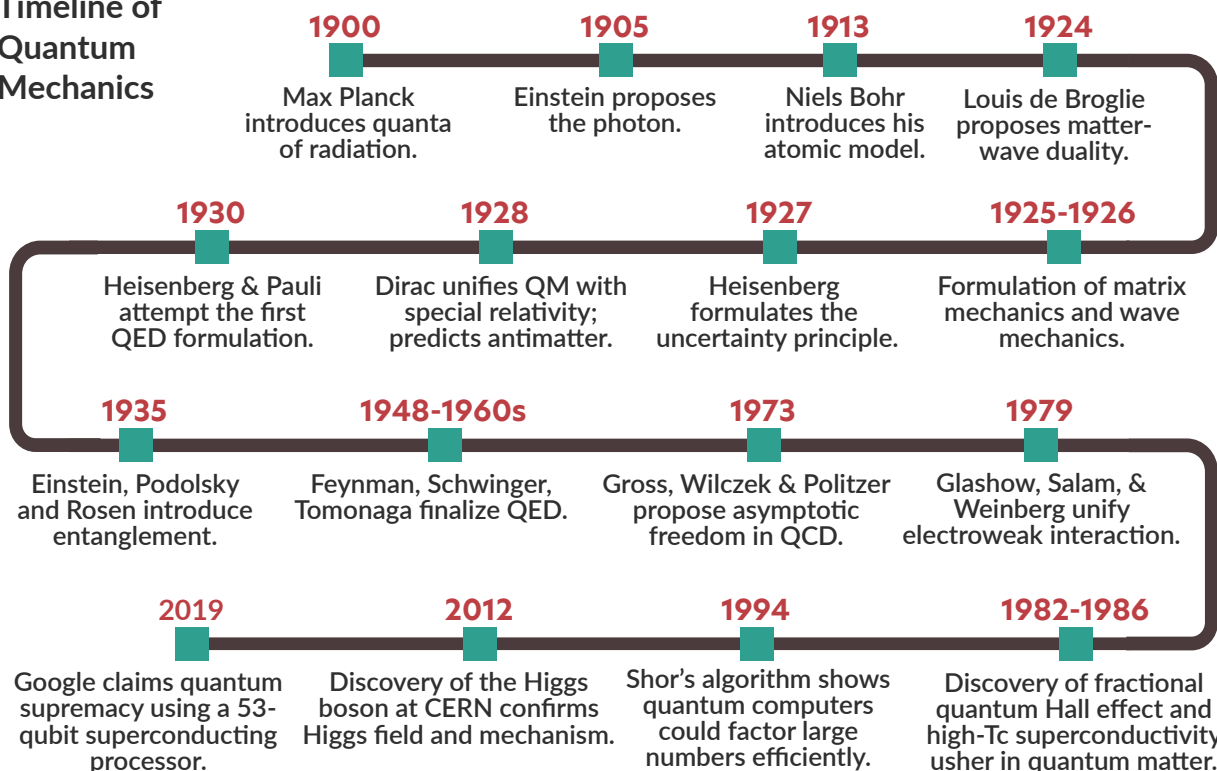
Timeline of Quantum Mechanics

1900
Max Planck introduces quanta of radiation.

1905
Einstein proposes the photon.

1913
Niels Bohr introduces his atomic model.

1924
Louis de Broglie proposes matter-wave duality.

1930
Heisenberg & Pauli attempt the first QED formulation.

1928
Dirac unifies QM with special relativity; predicts antimatter.

1927
Heisenberg formulates the uncertainty principle.

1925-1926
Formulation of matrix mechanics and wave mechanics.

1935
Einstein, Podolsky and Rosen introduce entanglement.

1948-1960s
Feynman, Schwinger, Tomonaga finalize QED.

1973
Gross, Wilczek & Politzer propose asymptotic freedom in QCD.

1979
Glashow, Salam, & Weinberg unify electroweak interaction.

2019
Google claims quantum supremacy using a 53-qubit superconducting processor.

2012
Discovery of the Higgs boson at CERN confirms Higgs field and mechanism.

1994
Shor's algorithm shows quantum computers could factor large numbers efficiently.

1982-1986
Discovery of fractional quantum Hall effect and high-Tc superconductivity usher in quantum matter.